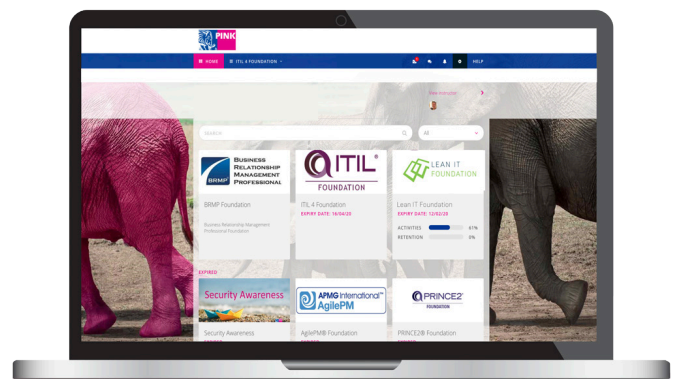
PINK

HOME ITIL 4 FOUNDATION HELP

View instructor

Search

All

BRMP BUSINESS RELATIONSHIP MANAGEMENT PROFESSIONAL

BRMP Foundation

Business Relationship Management Professional Foundation

ITIL® FOUNDATION

ITIL 4 Foundation

EXPIRY DATE: 16/04/20

LEAN IT FOUNDATION

Lean IT Foundation

EXPIRY DATE: 12/02/20

ACTIVITIES 61%

RETENTION 0%

EXPIRED

Security Awareness

Security Awareness

APMG International™ AgilePM

AgilePM® Foundation

PRINCE2® FOUNDATION

PRINCE2® Foundation